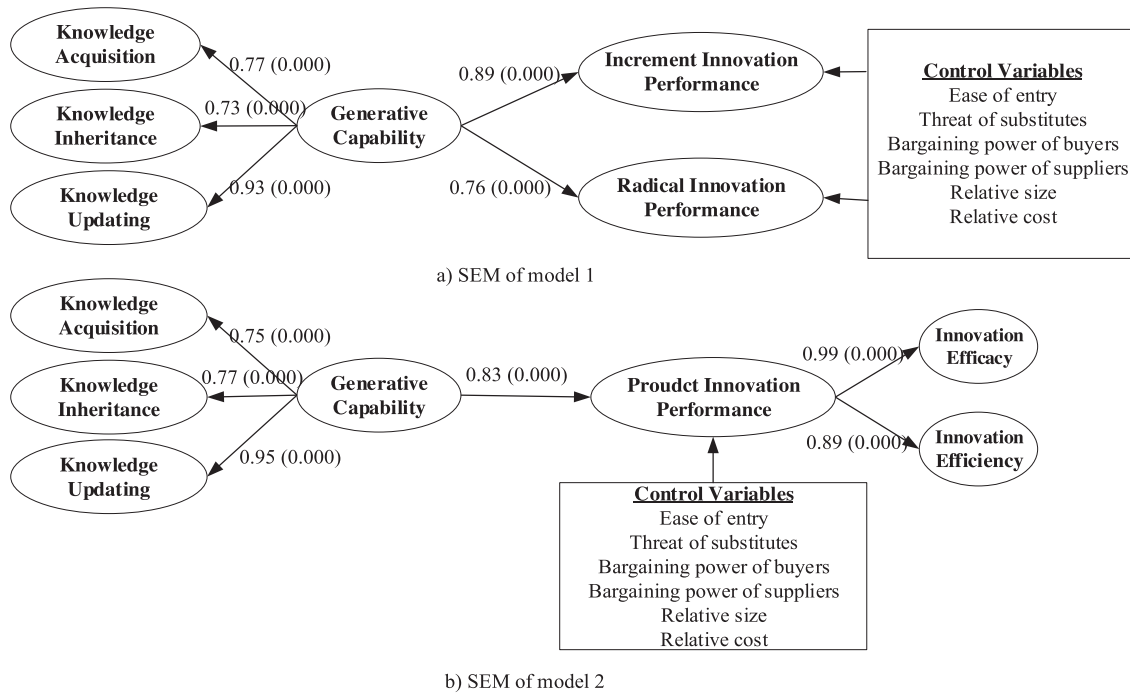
Knowledge Acquisition

0.77 (0.000)

Knowledge Inheritance

0.73 (0.000)

Generative Capability

Knowledge Updating

0.93 (0.000)

0.89 (0.000)

Increment Innovation Performance

0.76 (0.000)

Radical Innovation Performance

Control Variables
Ease of entry
Threat of substitutes
Bargaining power of buyers
Bargaining power of suppliers
Relative size
Relative cost

a) SEM of model 1

Knowledge Acquisition

0.75 (0.000)

Knowledge Inheritance

0.77 (0.000)

Generative Capability

Knowledge Updating

0.95 (0.000)

0.83 (0.000)

Proudct Innovation Performance

0.99 (0.000)

Innovation Efficacy

0.89 (0.000)

Innovation Efficiency

Control Variables
Ease of entry
Threat of substitutes
Bargaining power of buyers
Bargaining power of suppliers
Relative size
Relative cost

b) SEM of model 2